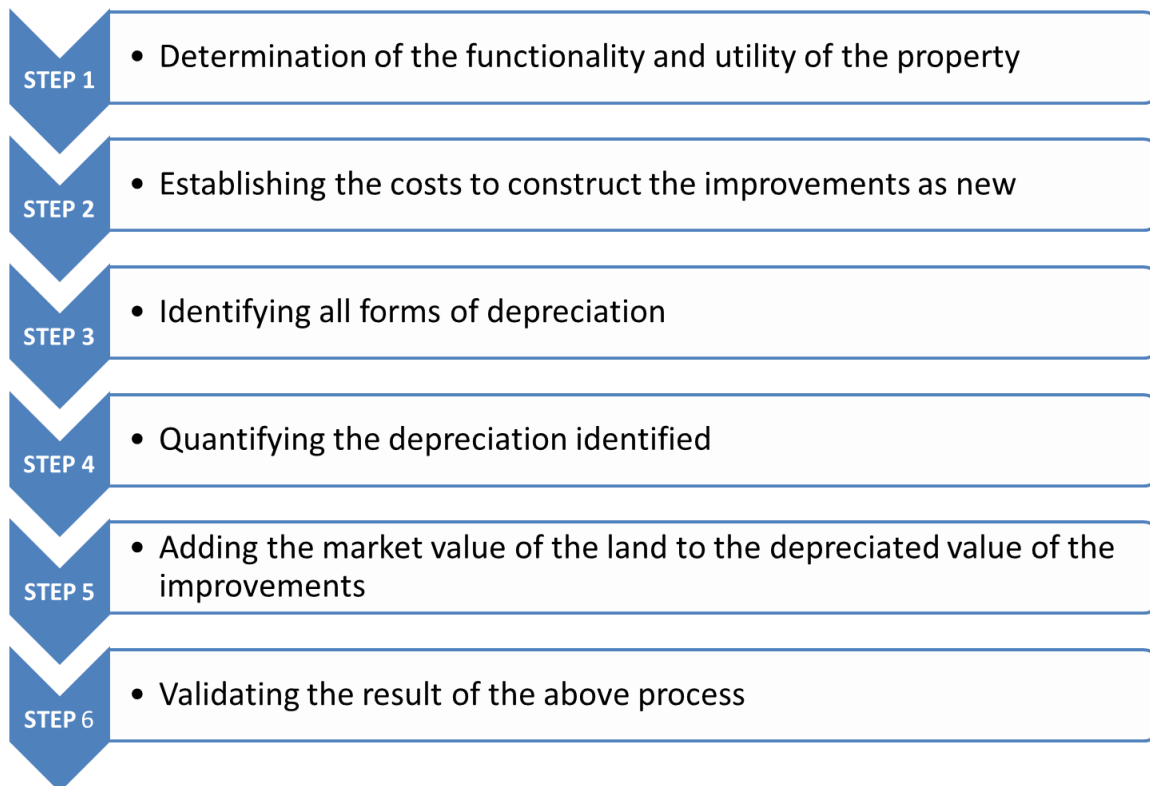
STEP 1

• Determination of the functionality and utility of the property

STEP 2

• Establishing the costs to construct the improvements as new

STEP 3

• Identifying all forms of depreciation

STEP 4

• Quantifying the depreciation identified

STEP 5

• Adding the market value of the land to the depreciated value of the improvements

STEP 6

• Validating the result of the above process